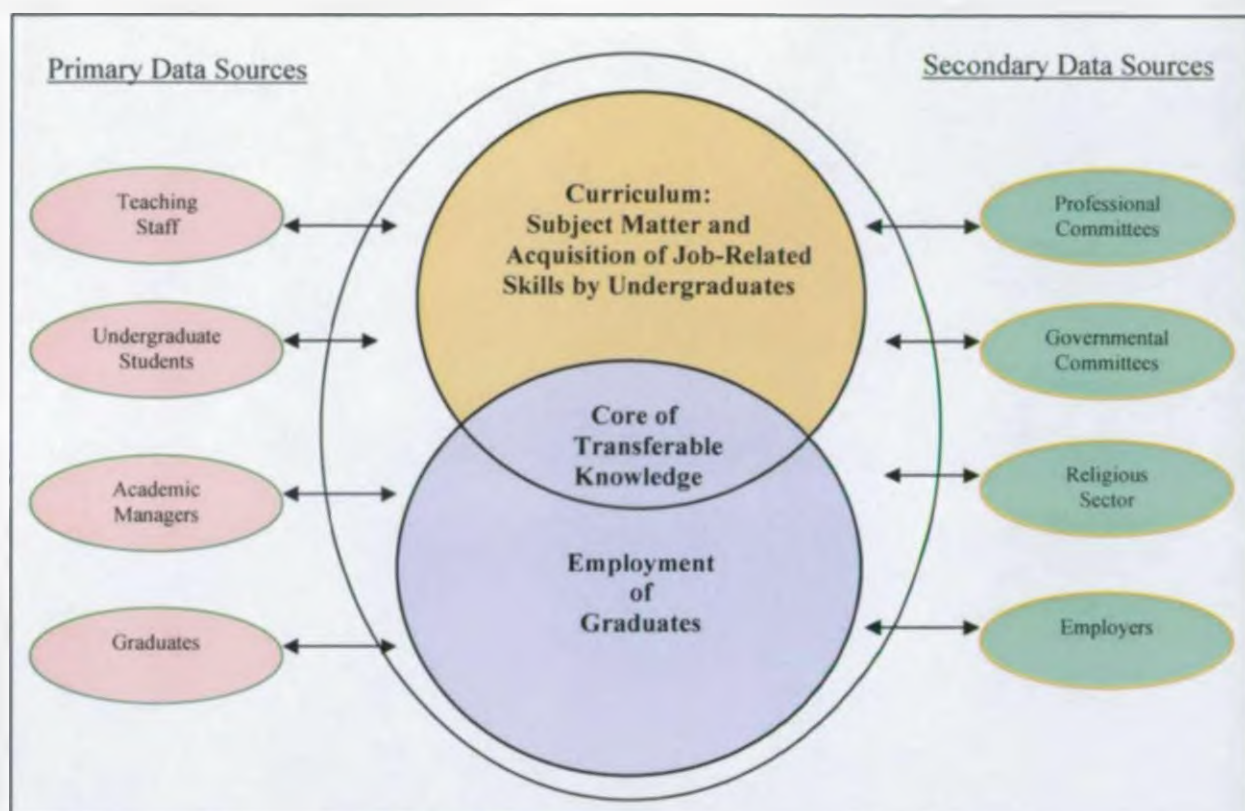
Primary Data Sources

Secondary Data Sources

Teaching Staff

Undergraduate Students

Academic Managers

Graduates

Curriculum: Subject Matter and Acquisition of Job-Related Skills by Undergraduates

Core of Transferable Knowledge

Employment of Graduates

Professional Committees

Governmental Committees

Religious Sector

Employers